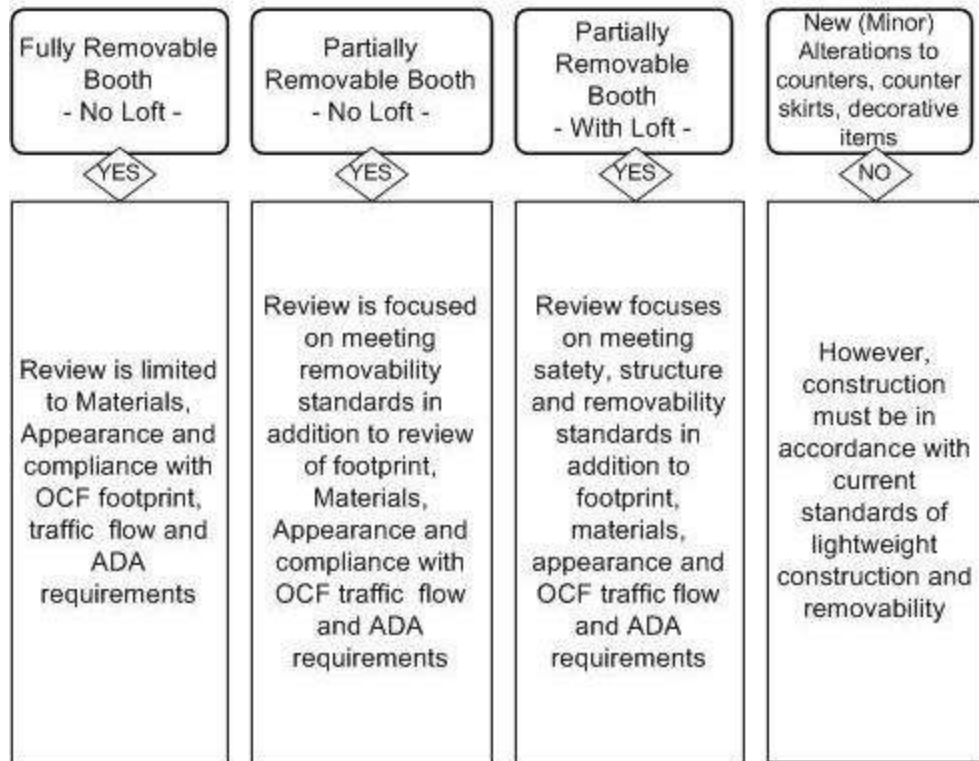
Fully Removable Booth
- No Loft -

YES

Review is limited to Materials, Appearance and compliance with OCF footprint, traffic flow and ADA requirements

Partially Removable Booth
- No Loft -

YES

Review is focused on meeting removability standards in addition to review of footprint, Materials, Appearance and compliance with OCF traffic flow and ADA requirements

Partially Removable Booth
- With Loft -

YES

Review focuses on meeting satety, structure and removability standards in addition to footprint, materials, appearance and OCF traffic flow and ADA requirements

New (Minor) Alterations to counters, counter skirts, decorative items

NO

However, construction must be in accordance with current standards of lightweight construction and removability